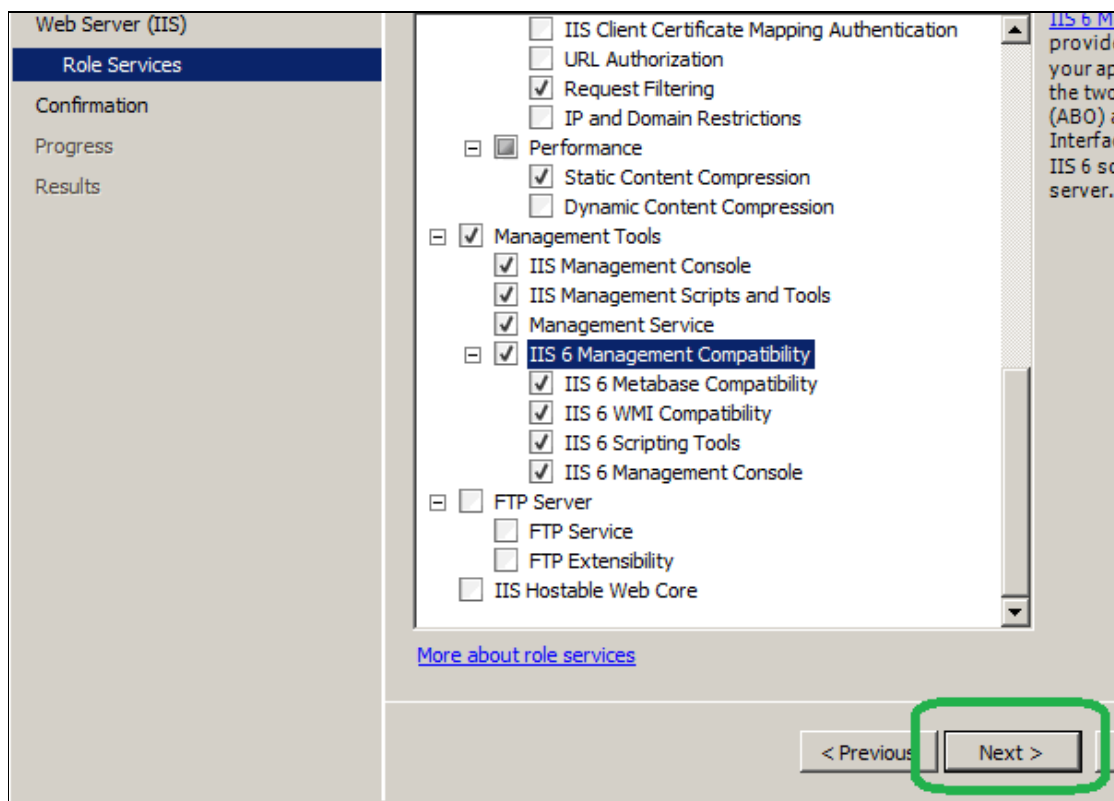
Web Server (IIS)
Role Services
Confirmation
Progress
Results

IIS Client Certificate Mapping Authentication
URL Authorization
Request Filtering
IP and Domain Restrictions
Performance
Static Content Compression
Dynamic Content Compression
Management Tools
IIS Management Console
IIS Management Scripts and Tools
Management Service
IIS 6 Management Compatibility
IIS 6 Metabase Compatibility
IIS 6 WMI Compatibility
IIS 6 Scripting Tools
IIS 6 Management Console
FTP Server
FTP Service
FTP Extensibility
IIS Hostable Web Core

IIS 6 M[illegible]
provid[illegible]
your ap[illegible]
the two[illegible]
(ABO) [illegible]
Interfa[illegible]
IIS 6 s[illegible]
server.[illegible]

More about role services

< Previous
Next >